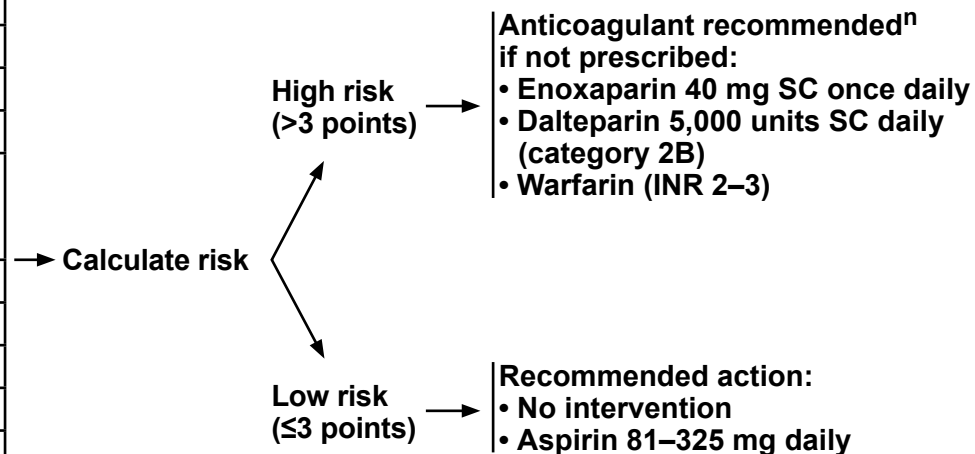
Calculate risk

High risk (>3 points)

Anticoagulant recommended$^{n}$ if not prescribed:
• Enoxaparin 40 mg SC once daily
• Dalteparin 5,000 units SC daily (category 2B)
• Warfarin (INR 2–3)

Low risk (≤3 points)

Recommended action:
• No intervention
• Aspirin 81–325 mg daily